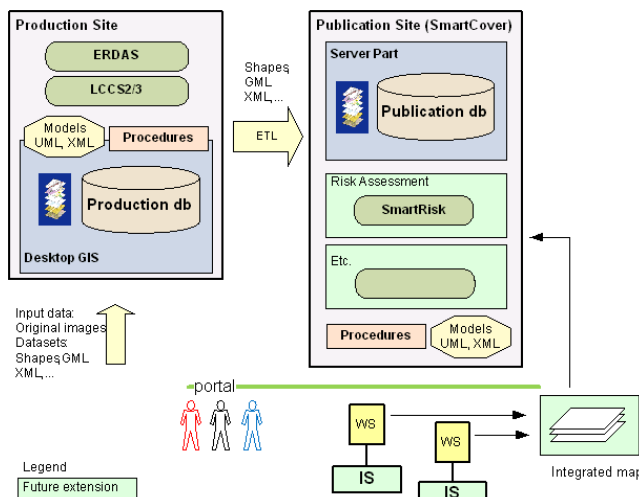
Production Site

ERDAS

LCCS2/3

Models UML, XML

Procedures

Production db

Desktop GIS

Shapes, GML XML,...

ETL

Publication Site (SmartCover)

Server Part

Publication db

Risk Assessment

SmartRisk

Etc.

Procedures

Models UML, XML

Input data: Original images Datasets: Shapes, GML XML,...

portal

WS

IS

WS

IS

Integrated map

Legend

Future extension